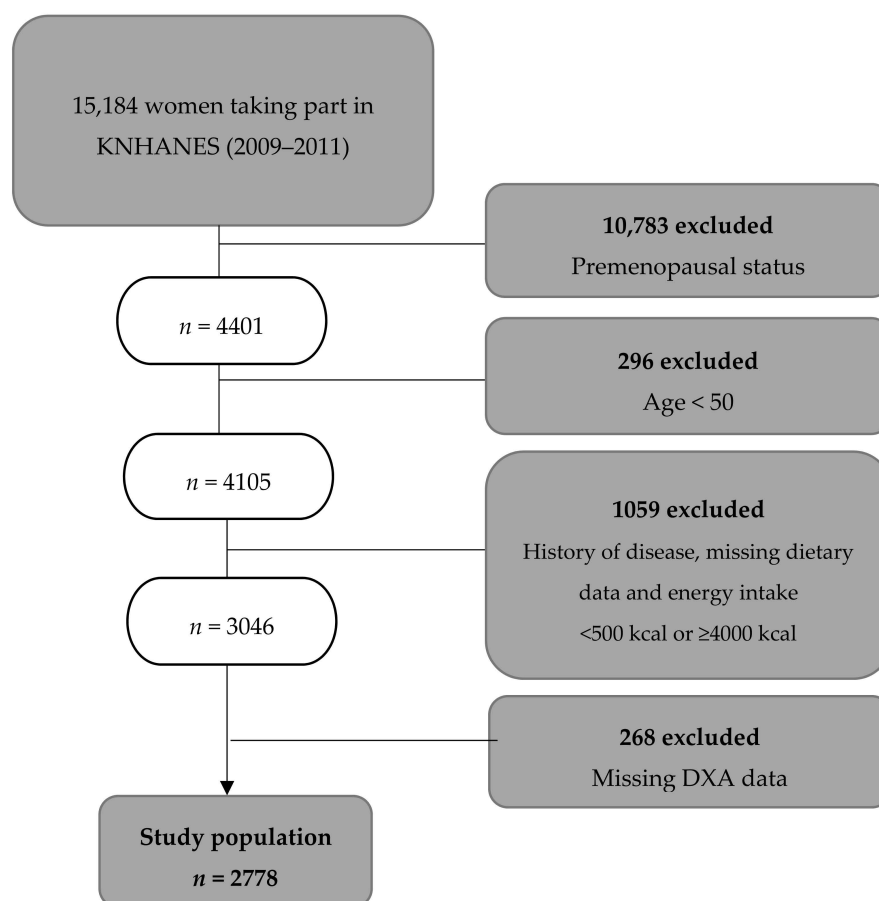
15,184 women taking part in KNHANES (2009–2011)

**10,783 excluded**
Premenopausal status

$n$ = 4401

**296 excluded**
Age < 50

$n$ = 4105

**1059 excluded**
History of disease, missing dietary data and energy intake <500 kcal or ≥4000 kcal

$n$ = 3046

**268 excluded**
Missing DXA data

**Study population**
$n$ **= 2778**